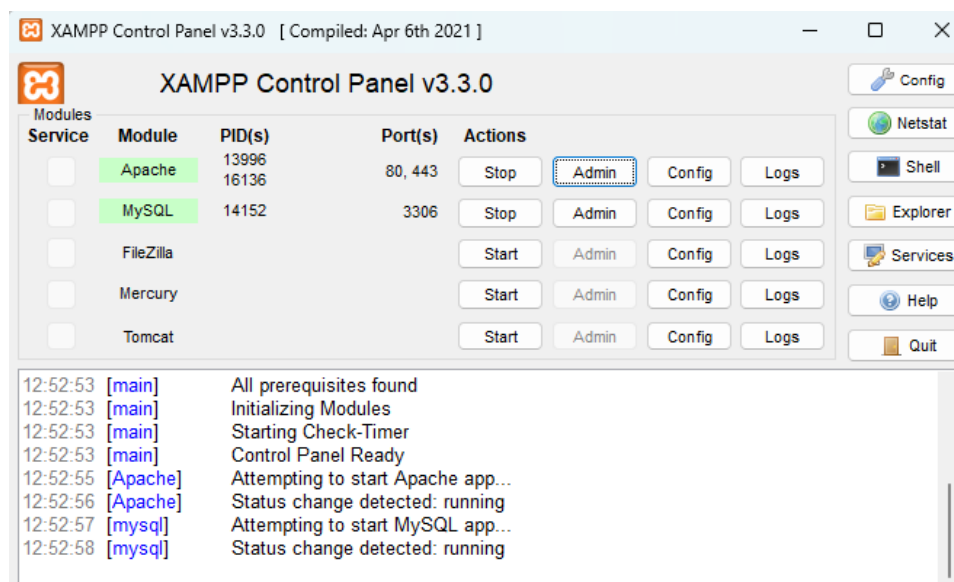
XAMPP Control Panel v3.3.0 [ Compiled: Apr 6th 2021 ]

XAMPP Control Panel v3.3.0

Config
Netstat
Shell
Explorer
Services
Help
Quit

Modules

| Service | Module | PID(s) | Port(s) | Actions | | | |
|---|---|---|---|---|---|---|---|
| | Apache | 13996 16136 | 80, 443 | Stop | Admin | Config | Logs |
| | MySQL | 14152 | 3306 | Stop | Admin | Config | Logs |
| | FileZilla | | | Start | Admin | Config | Logs |
| | Mercury | | | Start | Admin | Config | Logs |
| | Tomcat | | | Start | Admin | Config | Logs |

12:52:53 [main] All prerequisites found
12:52:53 [main] Initializing Modules
12:52:53 [main] Starting Check-Timer
12:52:53 [main] Control Panel Ready
12:52:55 [Apache] Attempting to start Apache app...
12:52:56 [Apache] Status change detected: running
12:52:57 [mysql] Attempting to start MySQL app...
12:52:58 [mysql] Status change detected: running